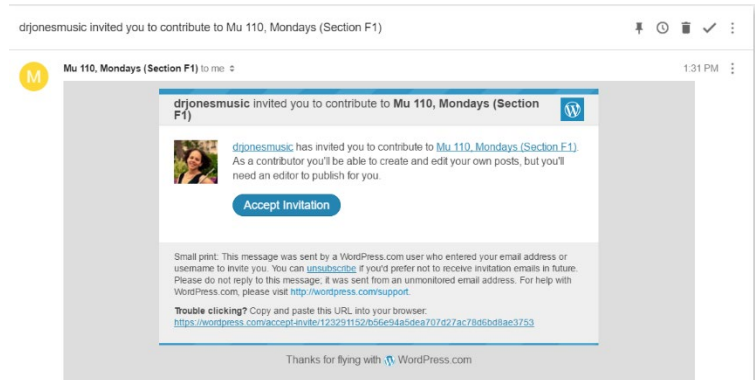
drjonesmusic invited you to contribute to Mu 110, Mondays (Section F1)

M

Mu 110, Mondays (Section F1) to me

1:31 PM

drjonesmusic invited you to contribute to Mu 110, Mondays (Section F1)

drjonesmusic has invited you to contribute to Mu 110, Mondays (Section F1). As a contributor you'll be able to create and edit your own posts, but you'll need an editor to publish for you.

Accept Invitation

Small print: This message was sent by a WordPress.com user who entered your email address or username to invite you. You can unsubscribe if you'd prefer not to receive invitation emails in future. Please do not reply to this message; it was sent from an unmonitored email address. For help with WordPress.com, please visit http://wordpress.com/support.

Trouble clicking? Copy and paste this URL into your browser: https://wordpress.com/accept-invite/123291152/b56e94a5dea707d27ac78d6d8ae3753

Thanks for flying with WordPress.com